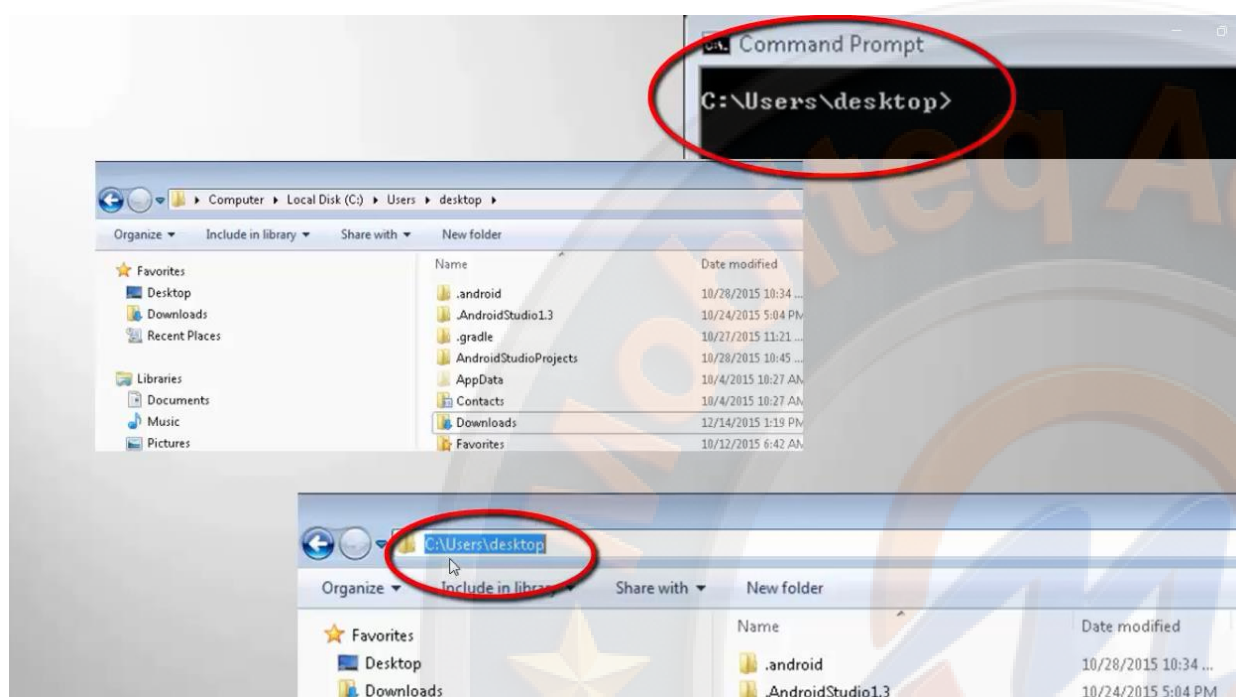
Command Prompt

C:\Users\desktop>

Computer ▸ Local Disk (C:) ▸ Users ▸ desktop ▸

Organize ▾ Include in library ▾ Share with ▾ New folder

Favorites
Desktop
Downloads
Recent Places

Libraries
Documents
Music
Pictures

| Name | Date modified |
|---|---|
| .android | 10/28/2015 10:34 ... |
| .AndroidStudio1.3 | 10/24/2015 5:04 PM |
| .gradle | 10/27/2015 11:21 ... |
| AndroidStudioProjects | 10/28/2015 10:45 ... |
| AppData | 10/4/2015 10:27 AM |
| Contacts | 10/4/2015 10:27 AM |
| Downloads | 12/14/2015 1:19 PM |
| Favorites | 10/12/2015 6:42 AM |

C:\Users\desktop

Organize ▾ Include in library ▾ Share with ▾ New folder

Favorites
Desktop
Downloads

| Name | Date modified |
|---|---|
| .android | 10/28/2015 10:34 ... |
| .AndroidStudio1.3 | 10/24/2015 5:04 PM |